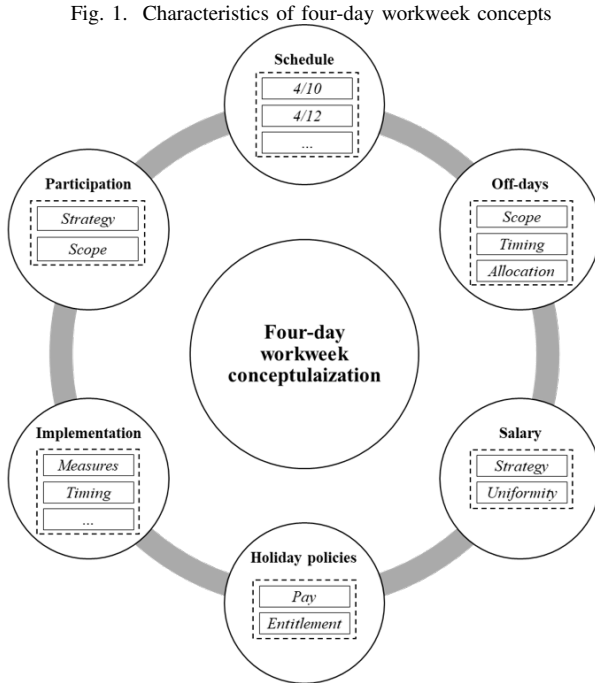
Fig. 1. Characteristics of four-day workweek concepts

Schedule
4/10
4/12
...

Participation
Strategy
Scope

Off-days
Scope
Timing
Allocation

Four-day workweek conceptulaization

Implementation
Measures
Timing
...

Salary
Strategy
Uniformity

Holiday policies
Pay
Entitlement